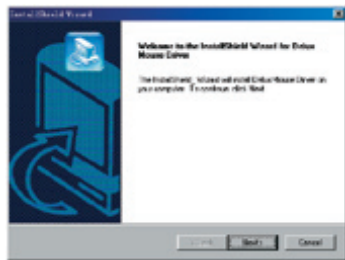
InstallShield Wizard

Welcome to the InstallShield Wizard for Delux Mouse Driver

The InstallShield Wizard will install Delux Mouse Driver on your computer. To continue, click Next.

< Back Next > Cancel